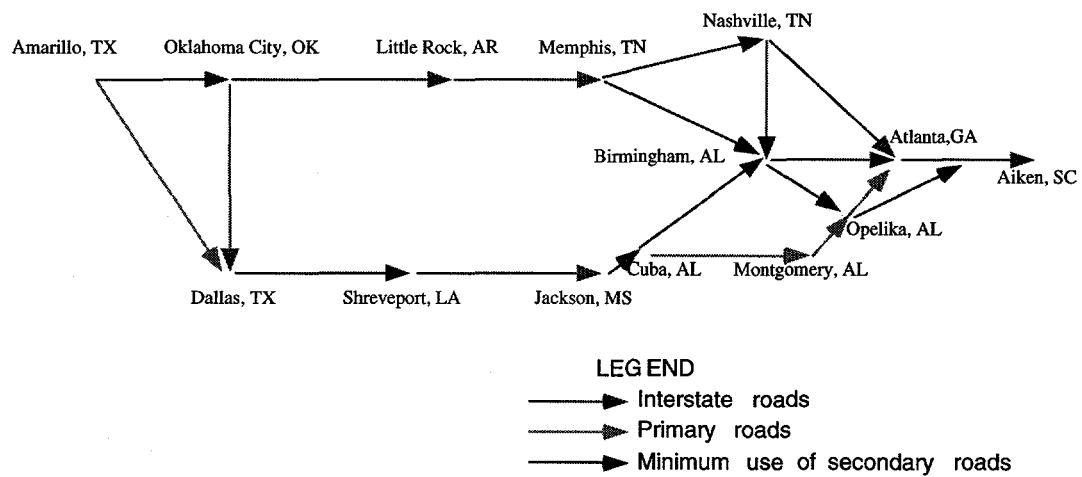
Amarillo, TX

Oklahoma City, OK

Little Rock, AR

Memphis, TN

Nashville, TN

Birmingham, AL

Atlanta,GA

Aiken, SC

Opelika, AL

Dallas, TX

Shreveport, LA

Jackson, MS

Cuba, AL

Montgomery, AL

LEG END

Interstate roads

Primary roads

Minimum use of secondary roads